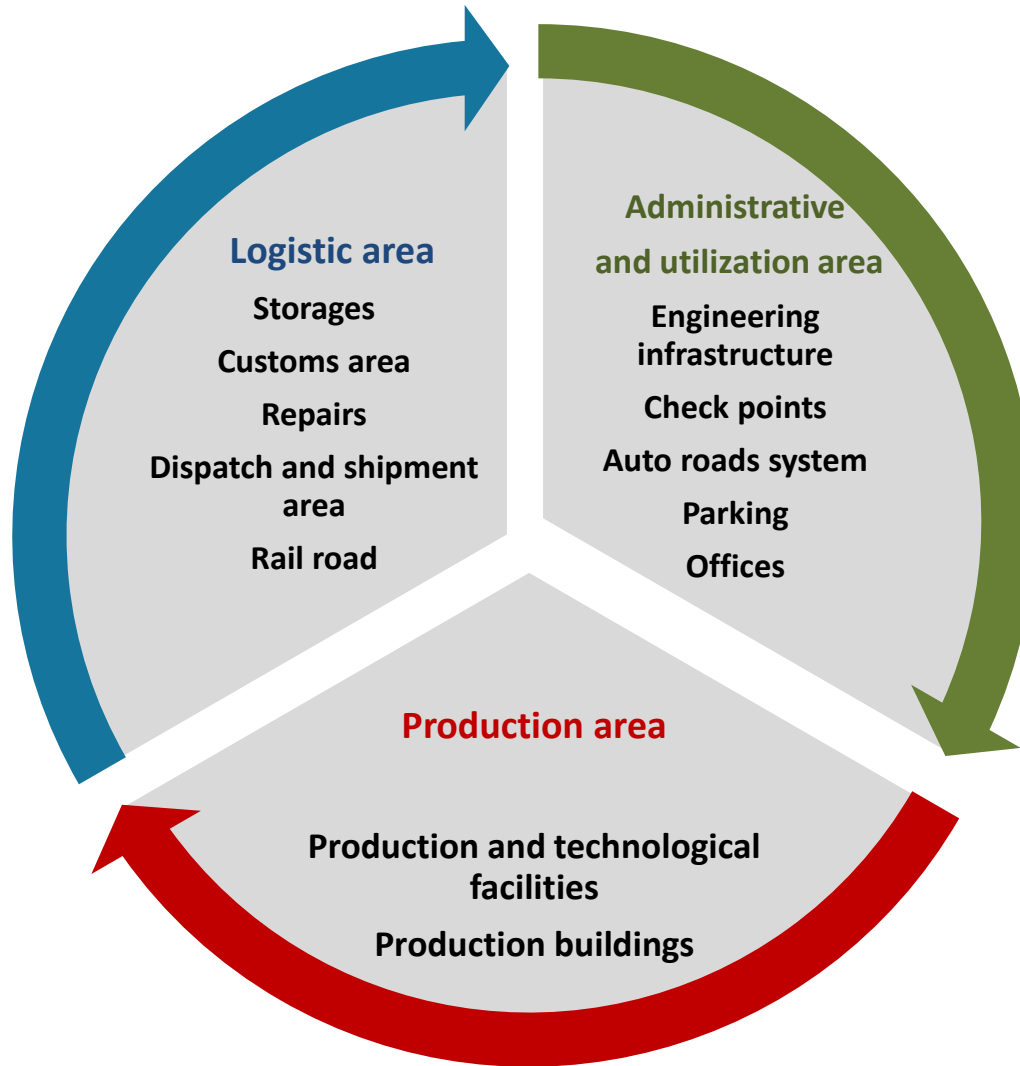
Logistic area

Storages

Customs area

Repairs

Dispatch and shipment area

Rail road

Administrative and utilization area

Engineering infrastructure

Check points

Auto roads system

Parking

Offices

Production area

Production and technological facilities

Production buildings